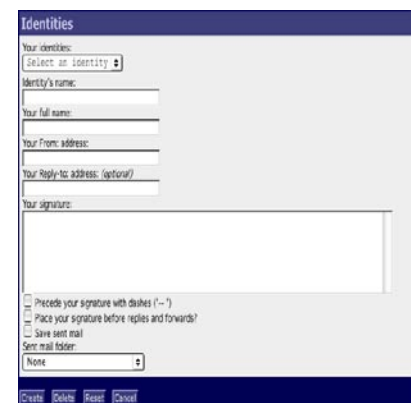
Identities

Your identities:
Select an identity

Identity's name:

Your full name:

Your From: address:

Your Reply-to: address: *(optional)*

Your signature:

Precede your signature with dashes ('-- ')
Place your signature before replies and forwards?
Save sent mail
Sent mail folder:
None

Create Delete Reset Cancel